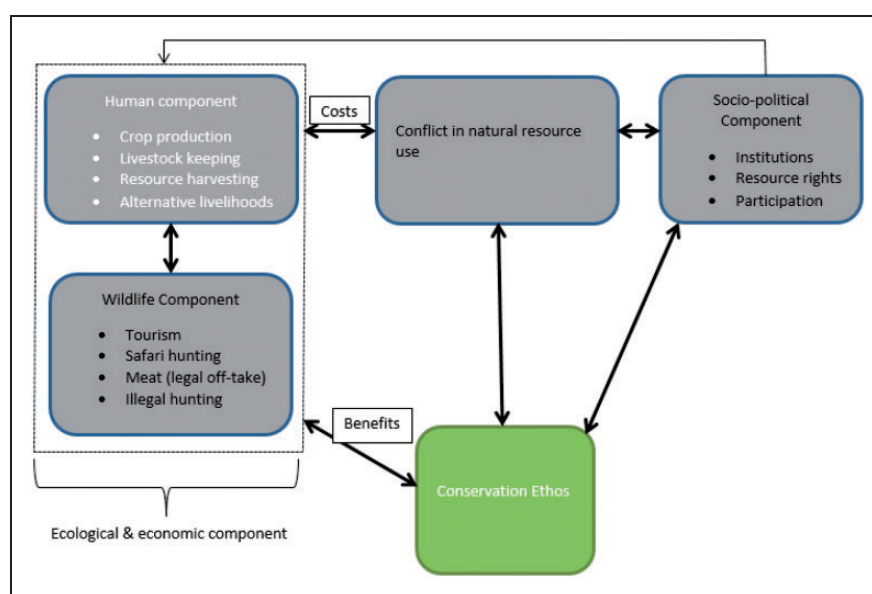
Human component

- Crop production
- Livestock keeping
- Resource harvesting
- Alternative livelihoods

Costs

Conflict in natural resource use

Socio-political Component

- Institutions
- Resource rights
- Participation

Wildlife Component

- Tourism
- Safari hunting
- Meat (legal off-take)
- Illegal hunting

Benefits

Conservation Ethos

Ecological & economic component